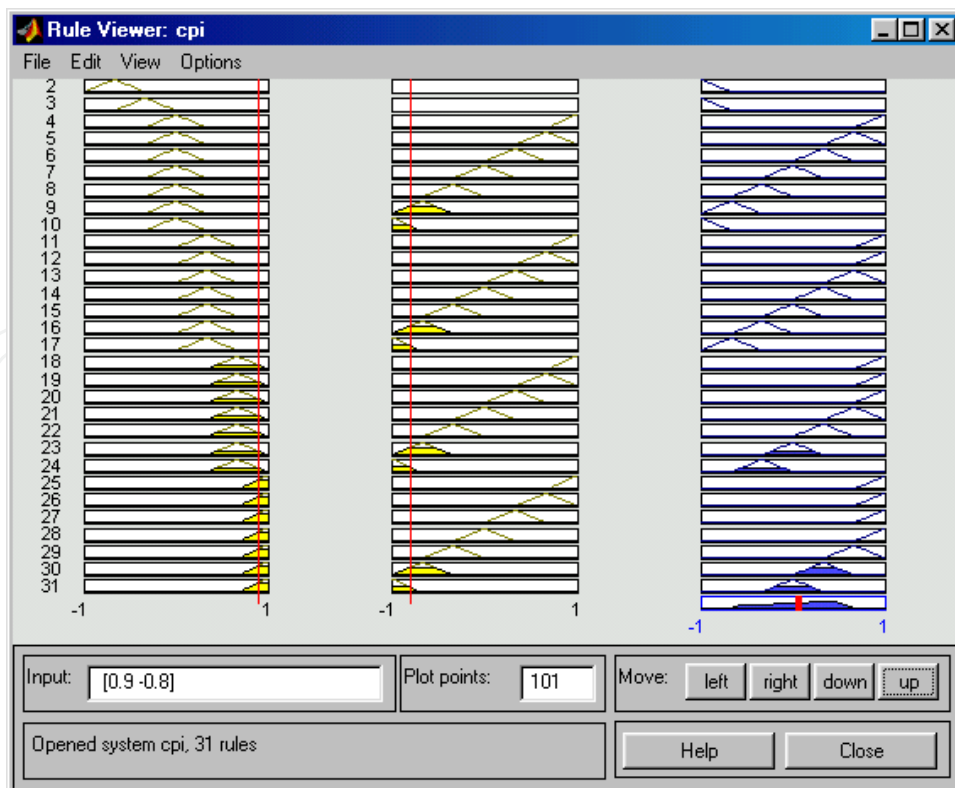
Rule Viewer: cpi

File Edit View Options

2
3
4
5
6
7
8
9
10
11
12
13
14
15
16
17
18
19
20
21
22
23
24
25
26
27
28
29
30
31

-1 1

-1 1

-1 1

Input: [0.9 -0.8]

Plot points: 101

Move: left right down up

Opened system cpi, 31 rules

Help Close